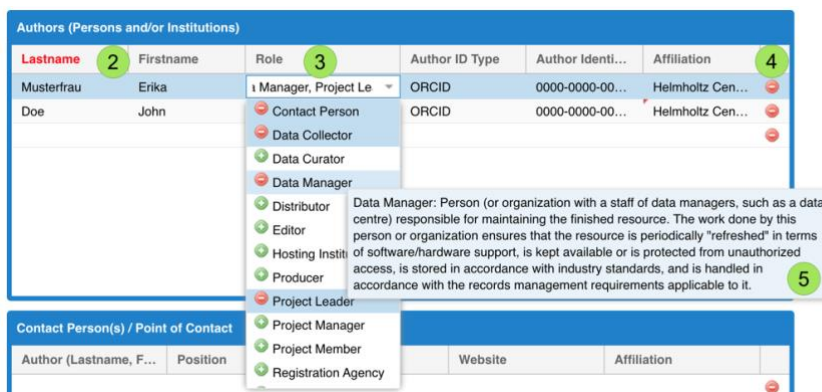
Authors (Persons and/or Institutions)

| Lastname | 2 Firstname | Role 3 | Author ID Type | Author Identi... | Affiliation | 4 |
|---|---|---|---|---|---|---|
| Musterfrau | Erika | ı Manager, Project Le | ORCID | 0000-0000-00... | Helmholtz Cen... | |
| Doe | John | | ORCID | 0000-0000-00... | Helmholtz Cen... | |

Contact Person
Data Collector
Data Curator
Data Manager
Distributor
Editor
Hosting Instit
Producer
Project Leader
Project Manager
Project Member
Registration Agency

Data Manager: Person (or organization with a staff of data managers, such as a data centre) responsible for maintaining the finished resource. The work done by this person or organization ensures that the resource is periodically "refreshed" in terms of software/hardware support, is kept available or is protected from unauthorized access, is stored in accordance with industry standards, and is handled in accordance with the records management requirements applicable to it.

5

Contact Person(s) / Point of Contact

| Author (Lastname, F... | Position | | Website | Affiliation |
|---|---|---|---|---|